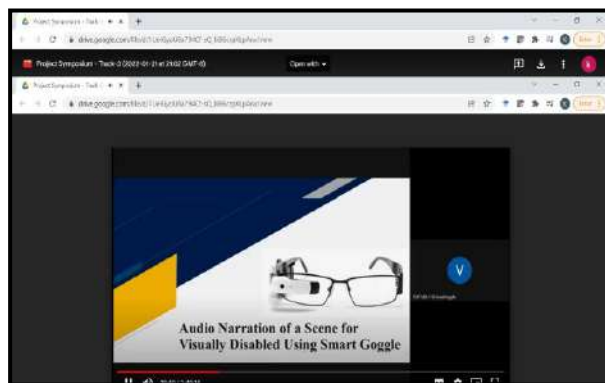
Project Symposium - Track ×

drive.google.com/file/d/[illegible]/view

Project Symposium - Track-3 (2022-01-21 at 21:02 GMT-5)

Open with

Project Symposium - Track ×

drive.google.com/file/d/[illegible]/view

V

Audio Narration of a Scene for Visually Disabled Using Smart Goggle